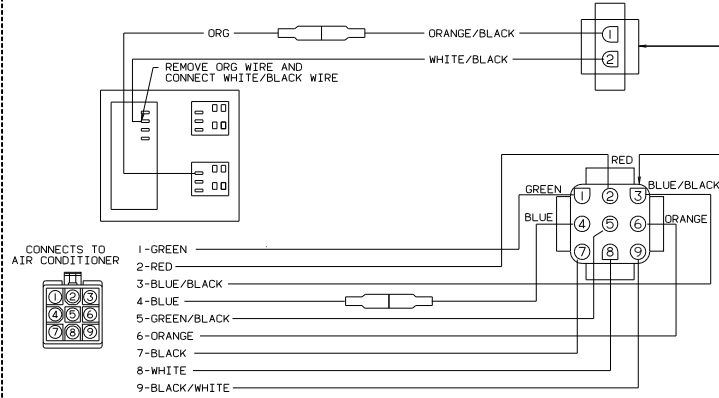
ORG
ORANGE/BLACK
1
2
WHITE/BLACK
REMOVE ORG WIRE AND CONNECT WHITE/BLACK WIRE

RED
GREEN
BLUE/BLACK
1
2
3
BLUE
4
5
6
ORANGE
7
8
9

CONNECTS TO AIR CONDITIONER
1 2 3
4 5 6
7 8 9

1-GREEN
2-RED
3-BLUE/BLACK
4-BLUE
5-GREEN/BLACK
6-ORANGE
7-BLACK
8-WHITE
9-BLACK/WHITE